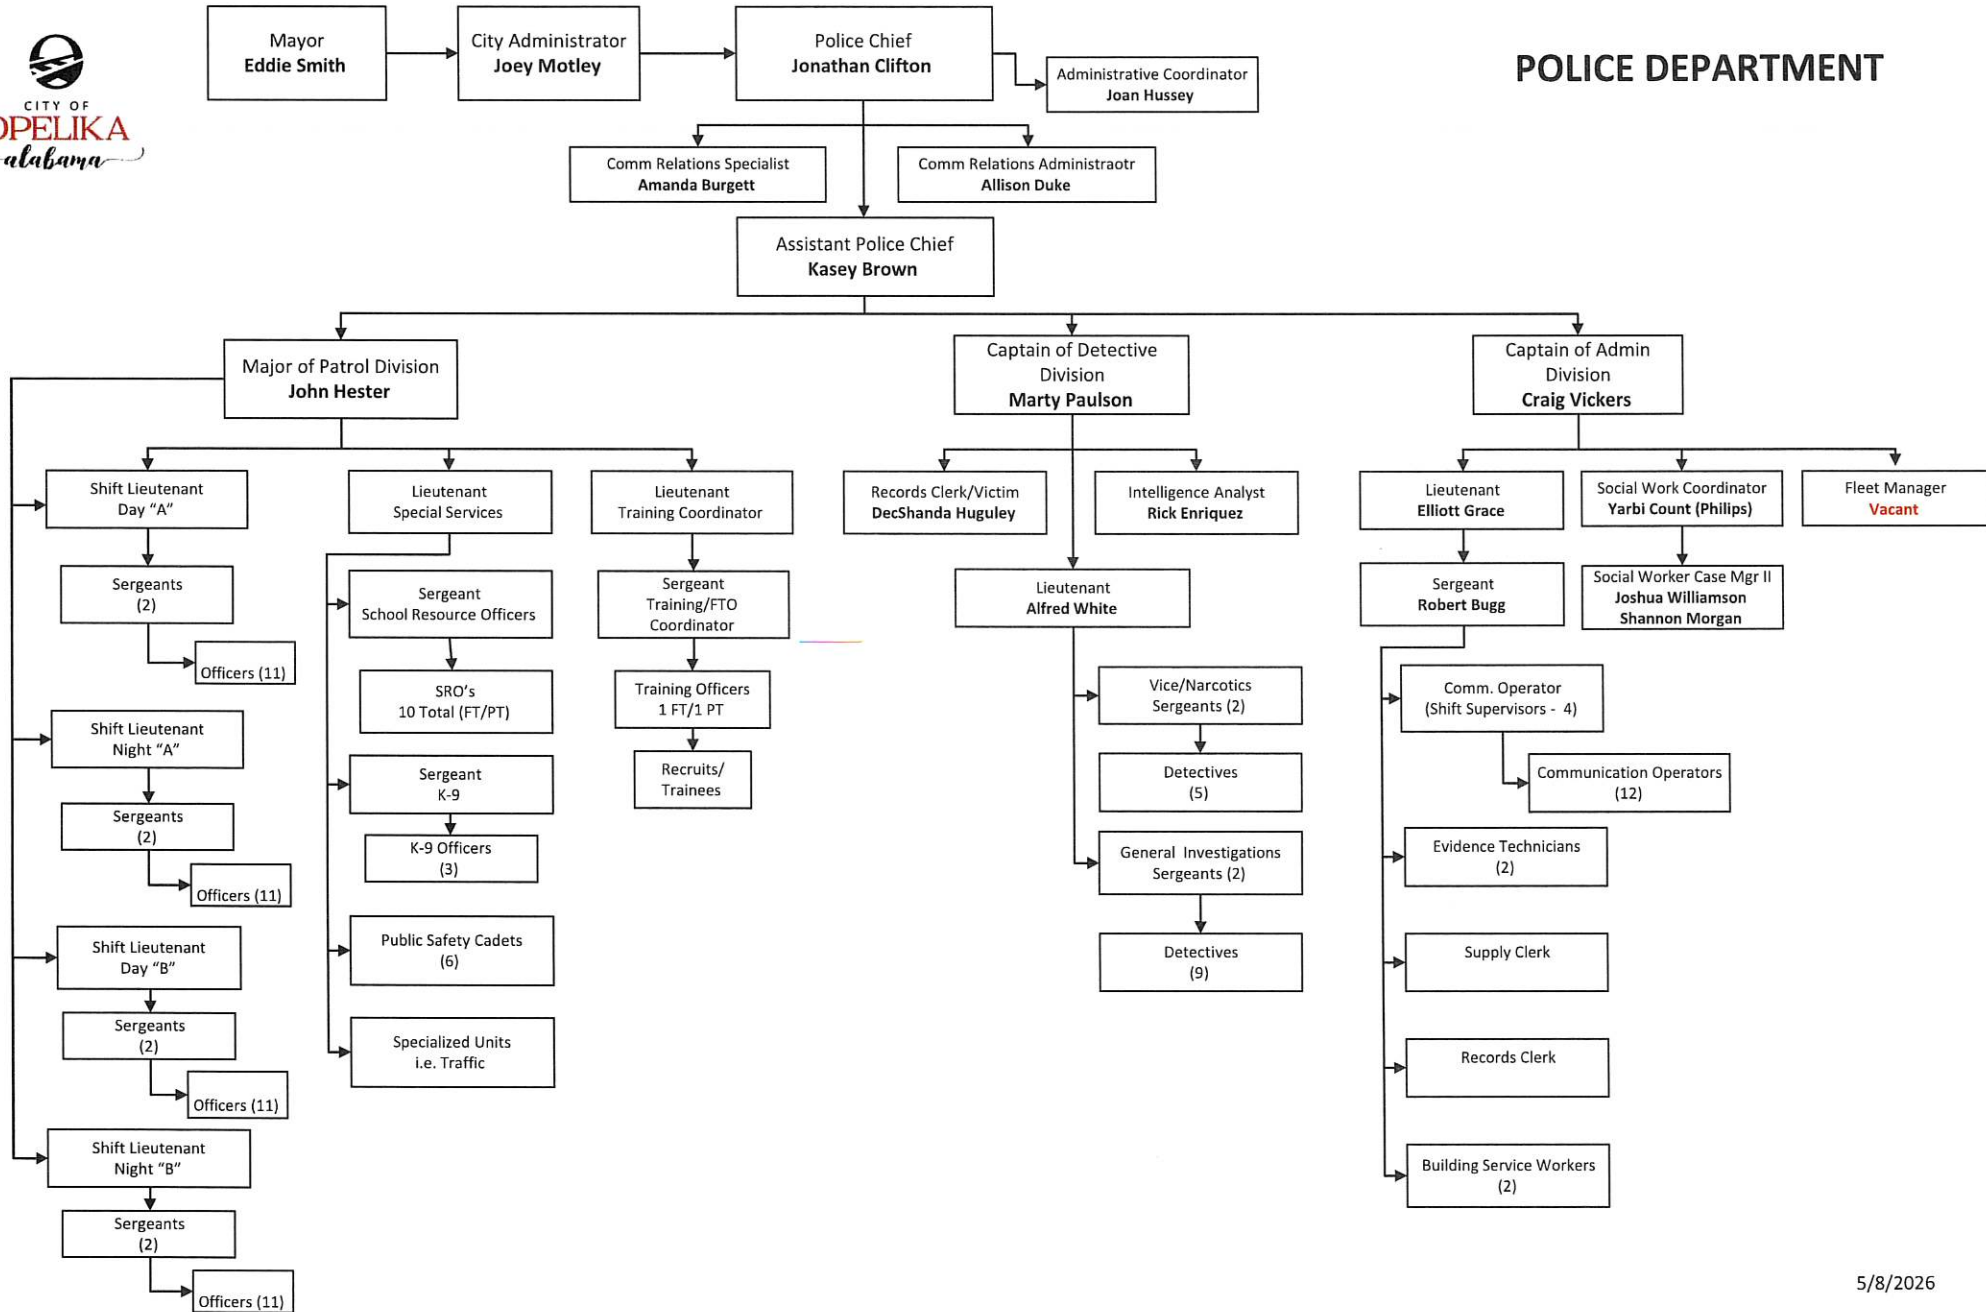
CITY OF
PELIKA
alabama

Mayor
Eddie Smith

City Administrator
Joey Motley

Police Chief
Jonathan Clifton

Administrative Coordinator
Joan Hussey

POLICE DEPARTMENT

Comm Relations Specialist
Amanda Burgett

Comm Relations Administraotr
Allison Duke

Assistant Police Chief
Kasey Brown

Major of Patrol Division
John Hester

Captain of Detective Division
Marty Paulson

Captain of Admin Division
Craig Vickers

Shift Lieutenant
Day "A"

Sergeants
(2)

Officers (11)

Shift Lieutenant
Night "A"

Sergeants
(2)

Officers (11)

Shift Lieutenant
Day "B"

Sergeants
(2)

Officers (11)

Shift Lieutenant
Night "B"

Sergeants
(2)

Officers (11)

Lieutenant
Special Services

Sergeant
School Resource Officers

SRO's
10 Total (FT/PT)

Sergeant
K-9

K-9 Officers
(3)

Public Safety Cadets
(6)

Specialized Units
i.e. Traffic

Lieutenant
Training Coordinator

Sergeant
Training/FTO
Coordinator

Training Officers
1 FT/1 PT

Recruits/
Trainees

Records Clerk/Victim
DecShanda Huguley

Intelligence Analyst
Rick Enriquez

Lieutenant
Alfred White

Vice/Narcotics
Sergeants (2)

Detectives
(5)

General Investigations
Sergeants (2)

Detectives
(9)

Lieutenant
Elliott Grace

Social Work Coordinator
Yarbi Count (Philips)

Fleet Manager
Vacant

Sergeant
Robert Bugg

Social Worker Case Mgr II
Joshua Williamson
Shannon Morgan

Comm. Operator
(Shift Supervisors - 4)

Communication Operators
(12)

Evidence Technicians
(2)

Supply Clerk

Records Clerk

Building Service Workers
(2)

5/8/2026